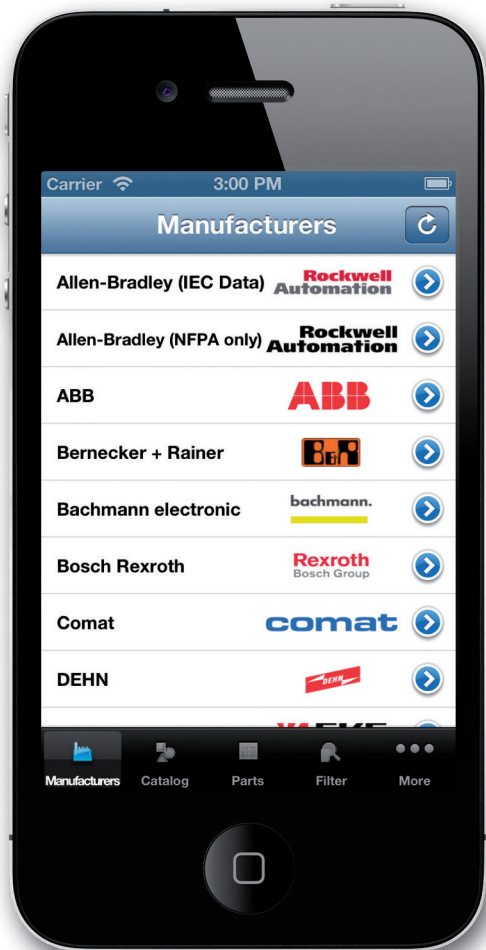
Carrier 3:00 PM

Manufacturers

Allen-Bradley (IEC Data) Rockwell Automation

Allen-Bradley (NFPA only) Rockwell Automation

ABB ABB

Bernecker + Rainer B&R

Bachmann electronic bachmann.

Bosch Rexroth Rexroth Bosch Group

Comat comat

DEHN DEHN

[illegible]

Manufacturers Catalog Parts Filter More